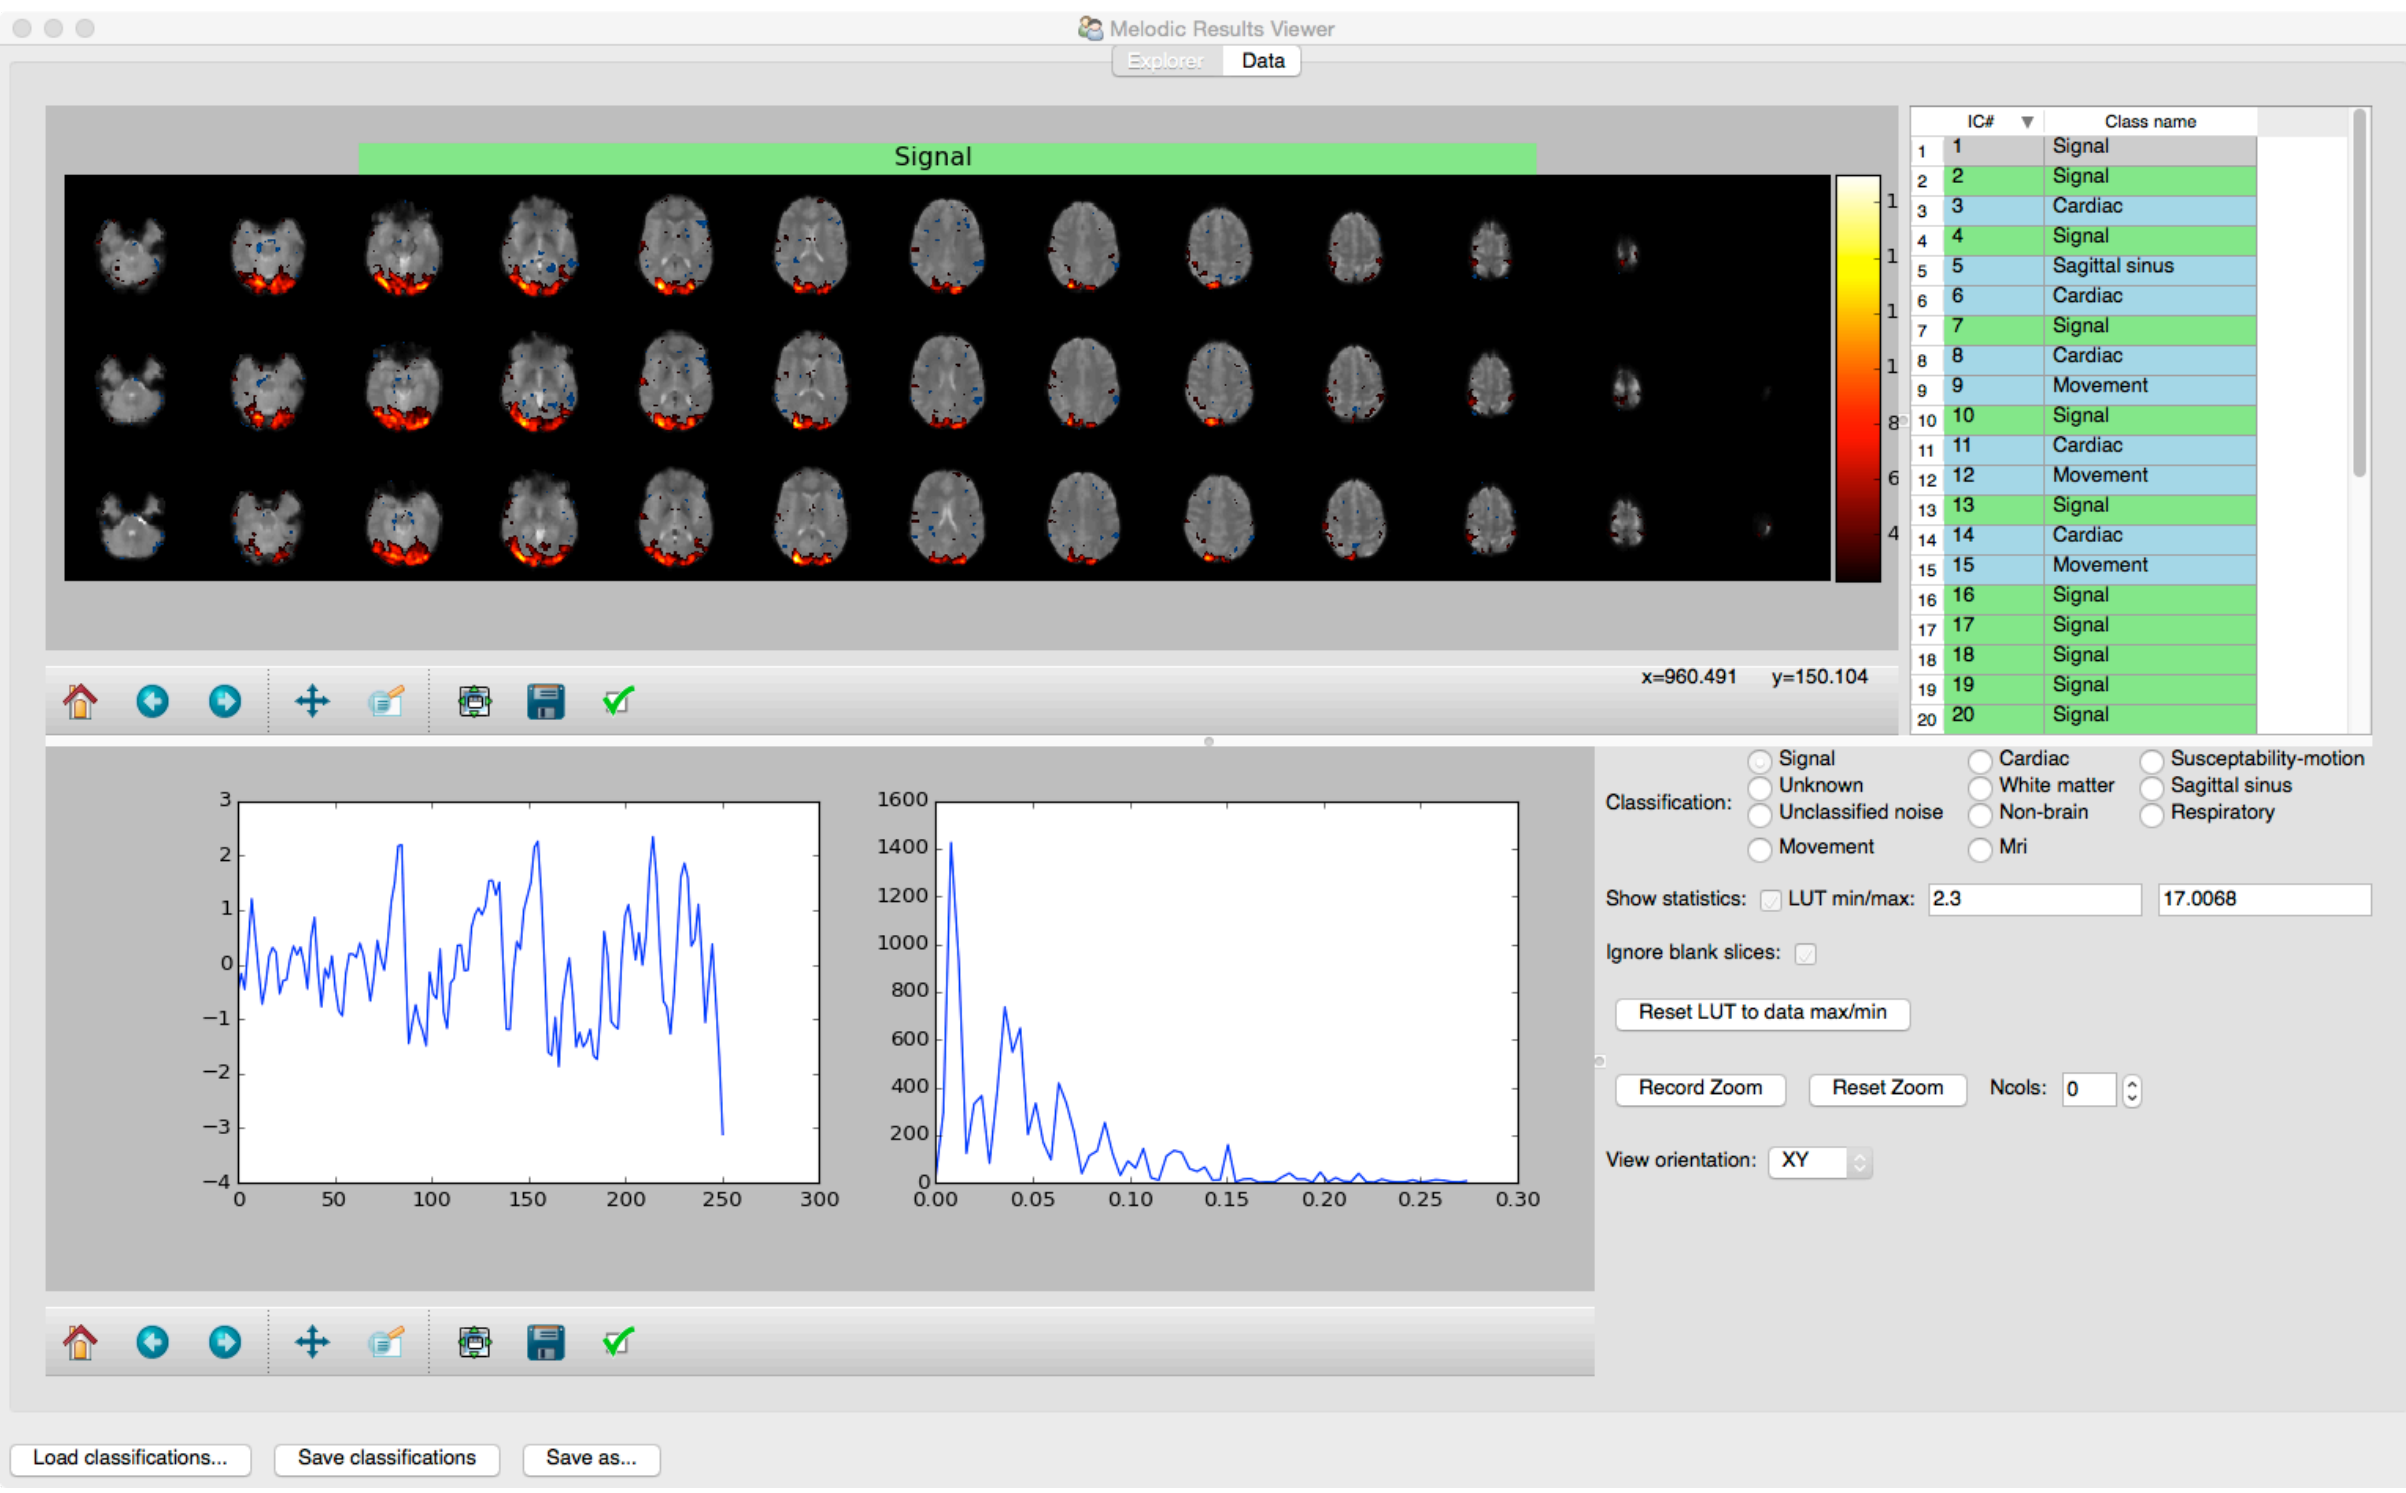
Melodic Results Viewer

Explorer Data

Signal

1
1
1
1
8
6
4

x=960.491 y=150.104

| | IC# | Class name |
|---|---|---|
| 1 | 1 | Signal |
| 2 | 2 | Signal |
| 3 | 3 | Cardiac |
| 4 | 4 | Signal |
| 5 | 5 | Sagittal sinus |
| 6 | 6 | Cardiac |
| 7 | 7 | Signal |
| 8 | 8 | Cardiac |
| 9 | 9 | Movement |
| 10 | 10 | Signal |
| 11 | 11 | Cardiac |
| 12 | 12 | Movement |
| 13 | 13 | Signal |
| 14 | 14 | Cardiac |
| 15 | 15 | Movement |
| 16 | 16 | Signal |
| 17 | 17 | Signal |
| 18 | 18 | Signal |
| 19 | 19 | Signal |
| 20 | 20 | Signal |

3
2
1
0
−1
−2
−3
−4
0 50 100 150 200 250 300

1600
1400
1200
1000
800
600
400
200
0
0.00 0.05 0.10 0.15 0.20 0.25 0.30

Classification: Signal Unknown Unclassified noise Movement Cardiac White matter Non-brain Mri Susceptability-motion Sagittal sinus Respiratory

Show statistics: LUT min/max: 2.3 17.0068

Ignore blank slices:

Reset LUT to data max/min

Record Zoom Reset Zoom Ncols: 0

View orientation: XY

Load classifications... Save classifications Save as...